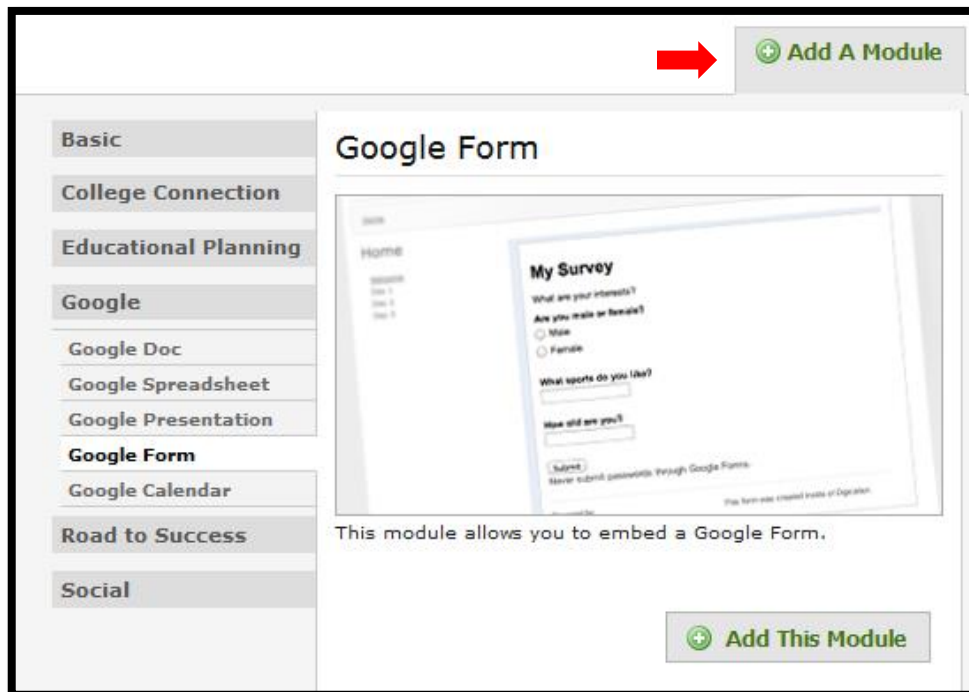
Add A Module

Basic

College Connection

Educational Planning

Google

Google Doc

Google Spreadsheet

Google Presentation

Google Form

Google Calendar

Road to Success

Social

Google Form

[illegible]

Home

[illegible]

My Survey

What are your interests?

Are you male or female?

Male

Female

What sports do you like?

How old are you?

Submit

Never submit passwords through Google Forms.

This form was created inside of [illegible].

This module allows you to embed a Google Form.

Add This Module